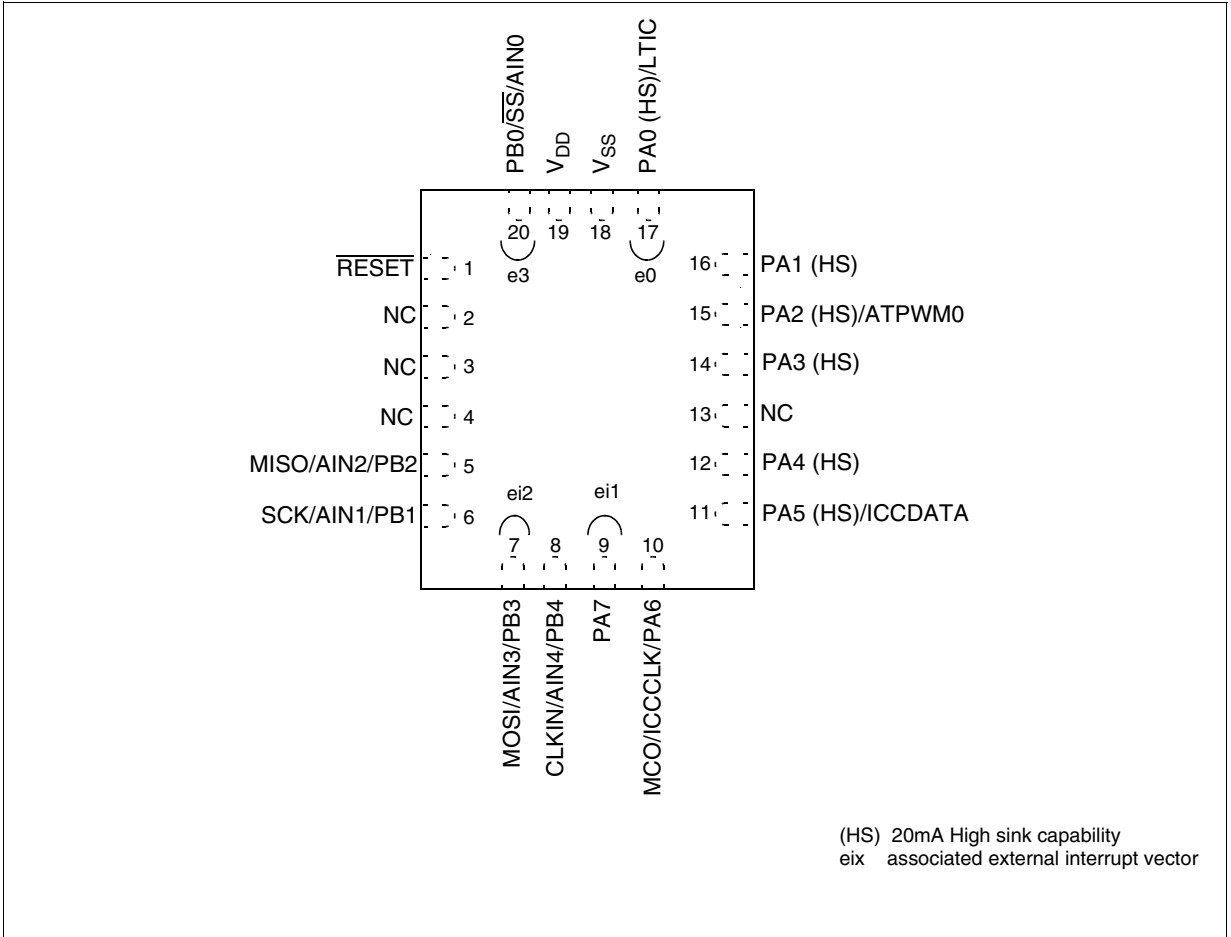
PB0/$\overline{SS}$/AIN0
$V_{DD}$
$V_{SS}$
PA0 (HS)/LTIC

20 19 18 17

e3 e0

$\overline{RESET}$ 1
NC 2
NC 3
NC 4
MISO/AIN2/PB2 5
SCK/AIN1/PB1 6

16 PA1 (HS)
15 PA2 (HS)/ATPWM0
14 PA3 (HS)
13 NC
12 PA4 (HS)
11 PA5 (HS)/ICCDATA

ei2 ei1

7 8 9 10

MOSI/AIN3/PB3
CLKIN/AIN4/PB4
PA7
MCO/ICCCLK/PA6

(HS) 20mA High sink capability
eix associated external interrupt vector